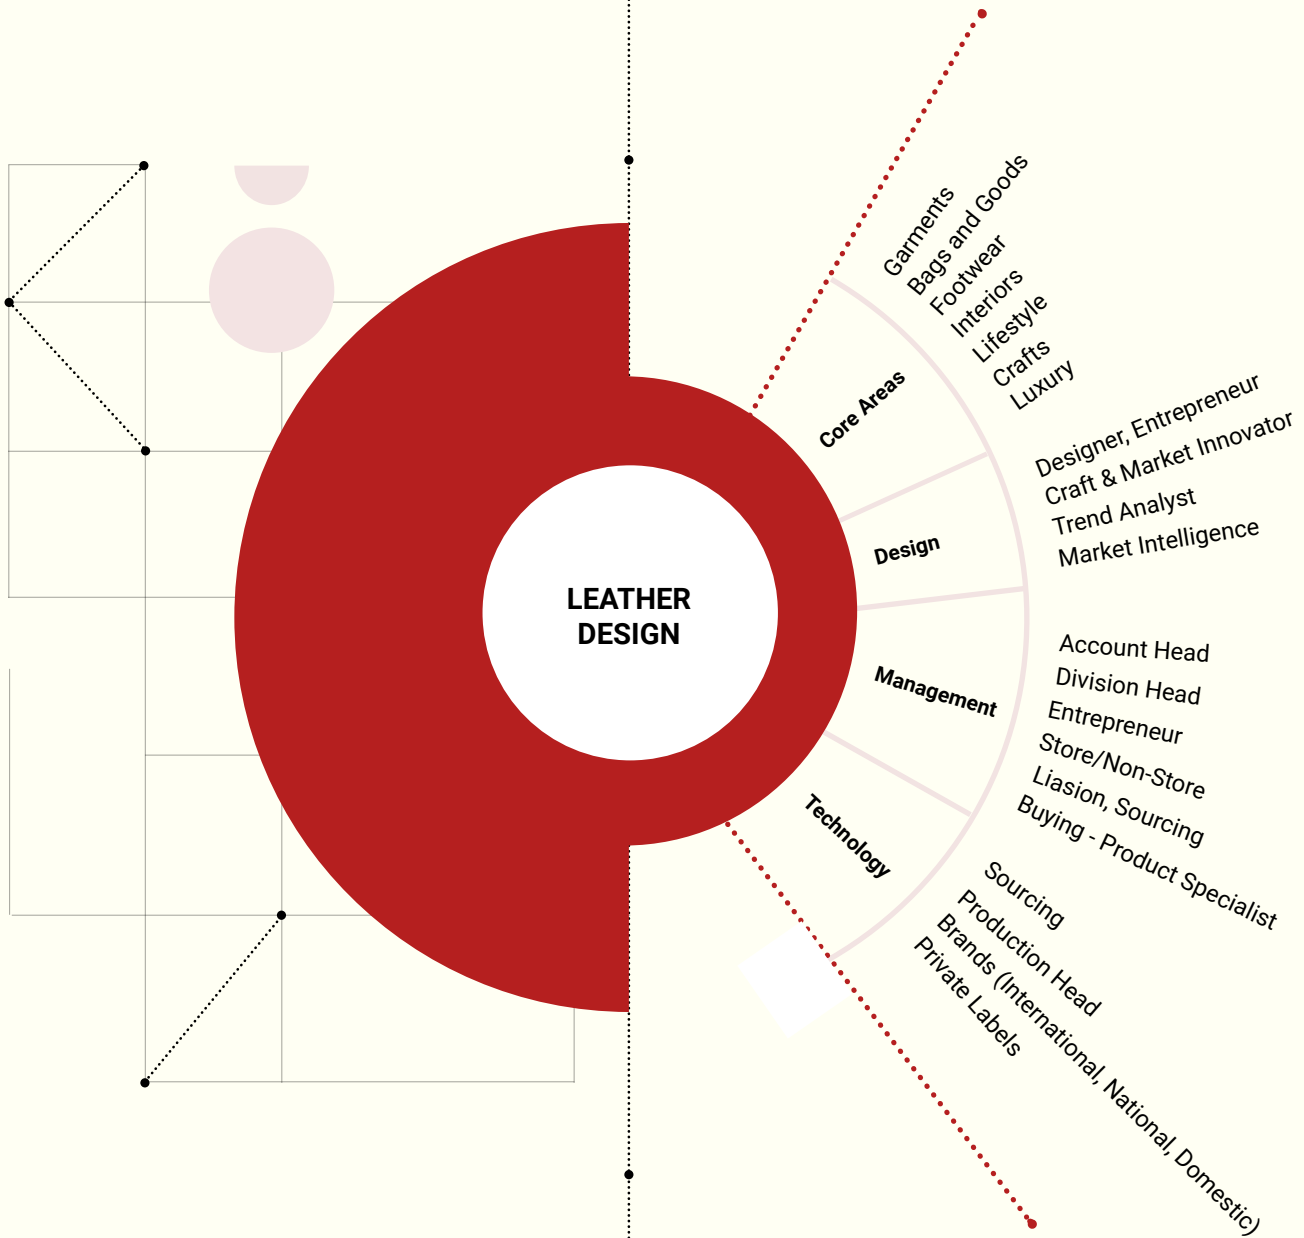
LEATHER DESIGN

Core Areas
Garments
Bags and Goods
Footwear
Interiors
Lifestyle
Crafts
Luxury

Design
Designer, Entrepreneur
Craft & Market Innovator
Trend Analyst
Market Intelligence

Management
Account Head
Division Head
Entrepreneur
Store/Non-Store
Liasion, Sourcing
Buying - Product Specialist

Technology
Sourcing
Production Head
Brands (International, National, Domestic)
Private Labels